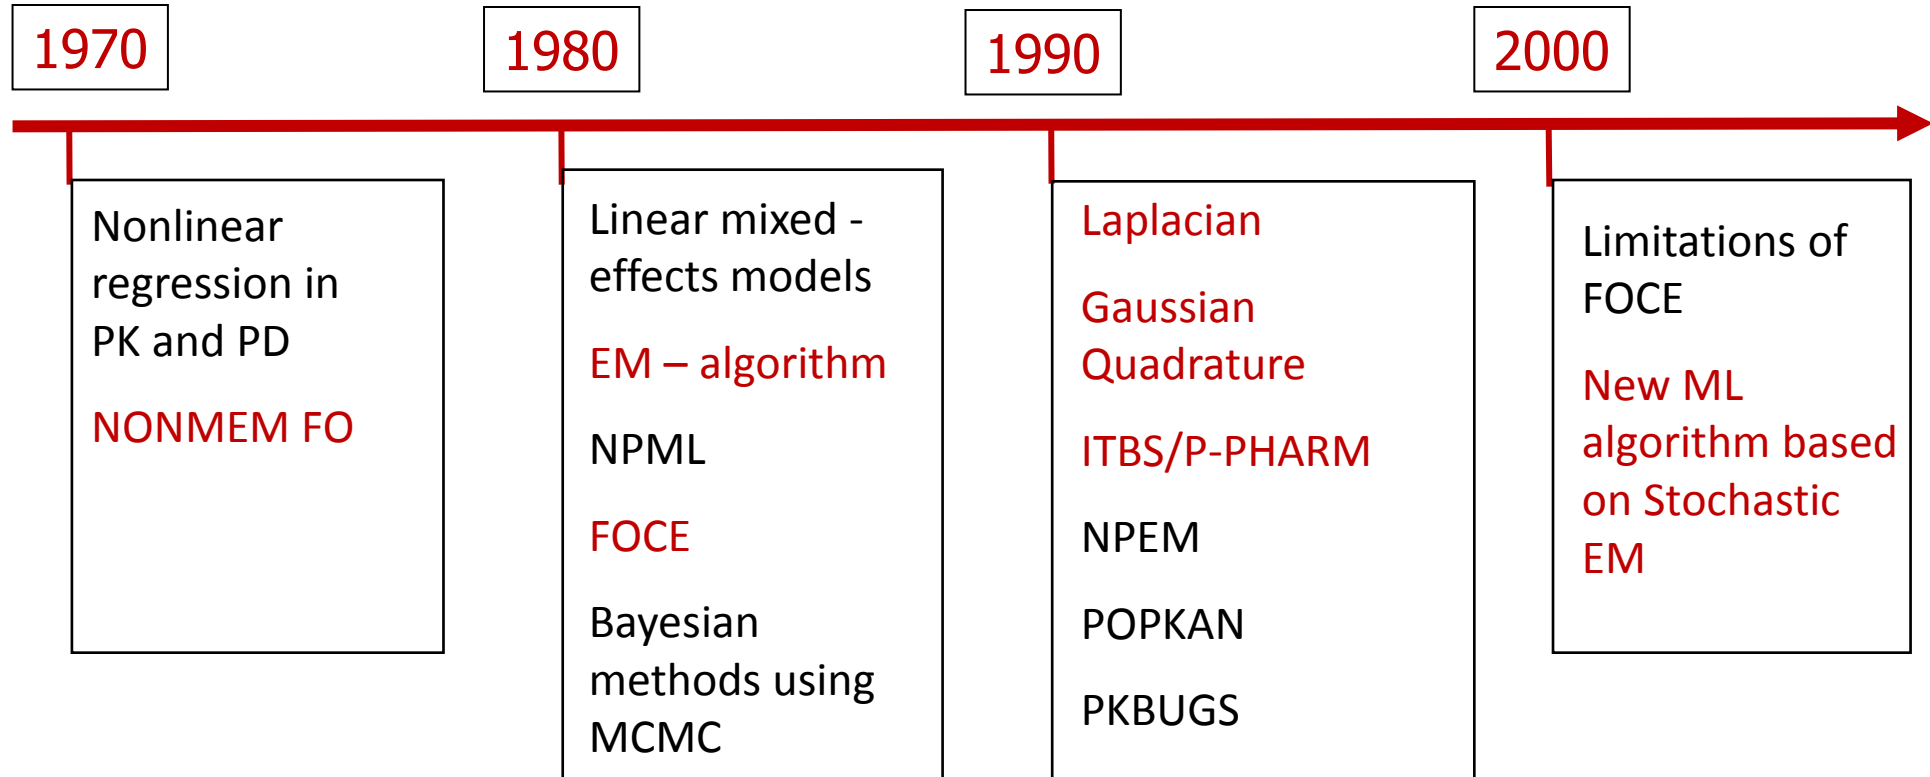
1970

1980

1990

2000

Nonlinear regression in PK and PD

NONMEM FO

Linear mixed - effects models

EM – algorithm

NPML

FOCE

Bayesian methods using MCMC

Laplacian

Gaussian Quadrature

ITBS/P-PHARM

NPEM

POPKAN

PKBUGS

Limitations of FOCE

New ML algorithm based on Stochastic EM